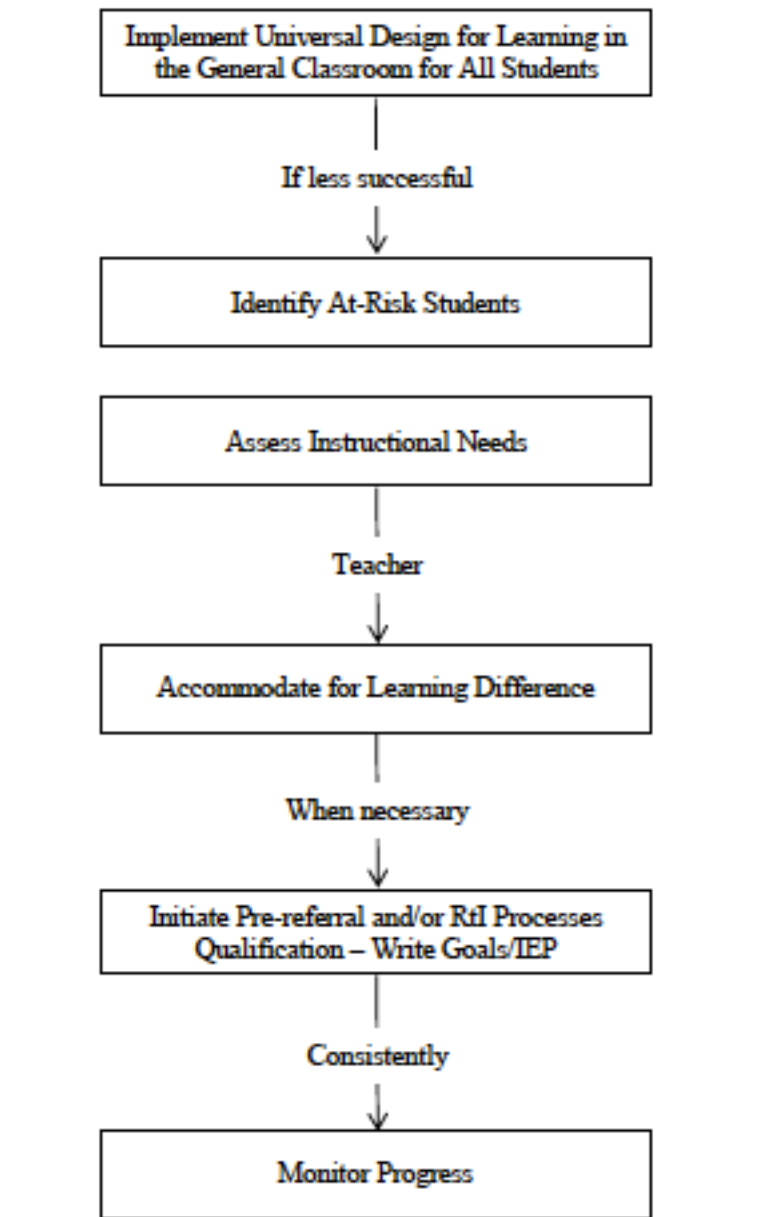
Implement Universal Design for Learning in the General Classroom for All Students

If less successful

Identify At-Risk Students

Assess Instructional Needs

Teacher

Accommodate for Learning Difference

When necessary

Initiate Pre-referral and/or RtI Processes
Qualification – Write Goals/IEP

Consistently

Monitor Progress